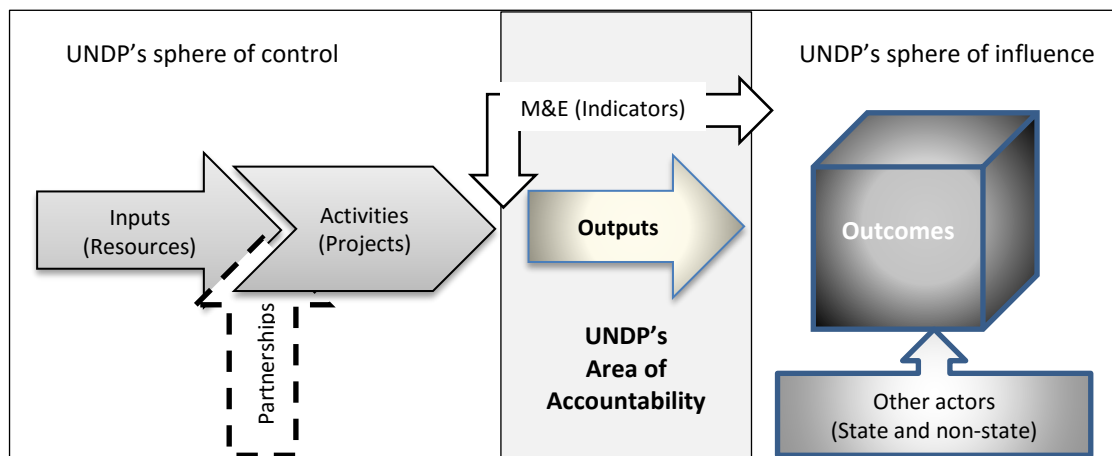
UNDP's sphere of control

UNDP's sphere of influence

M&E (Indicators)

Inputs
(Resources)

Activities
(Projects)

Outputs

Outcomes

Partnerships

UNDP's
Area of
Accountability

Other actors
(State and non-state)